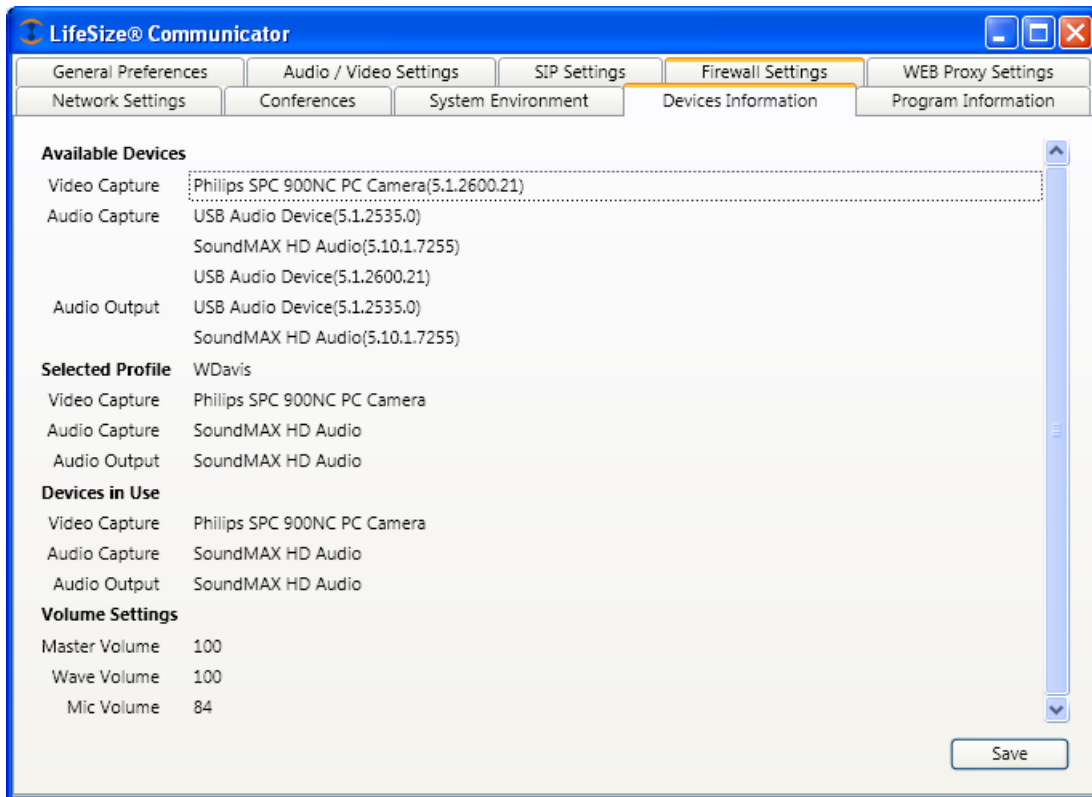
LifeSize® Communicator

General Preferences | Audio / Video Settings | SIP Settings | Firewall Settings | WEB Proxy Settings
Network Settings | Conferences | System Environment | Devices Information | Program Information

Available Devices
Video Capture Philips SPC 900NC PC Camera(5.1.2600.21)
Audio Capture USB Audio Device(5.1.2535.0)
SoundMAX HD Audio(5.10.1.7255)
USB Audio Device(5.1.2600.21)
Audio Output USB Audio Device(5.1.2535.0)
SoundMAX HD Audio(5.10.1.7255)
Selected Profile WDavis
Video Capture Philips SPC 900NC PC Camera
Audio Capture SoundMAX HD Audio
Audio Output SoundMAX HD Audio
Devices in Use
Video Capture Philips SPC 900NC PC Camera
Audio Capture SoundMAX HD Audio
Audio Output SoundMAX HD Audio
Volume Settings
Master Volume 100
Wave Volume 100
Mic Volume 84

Save